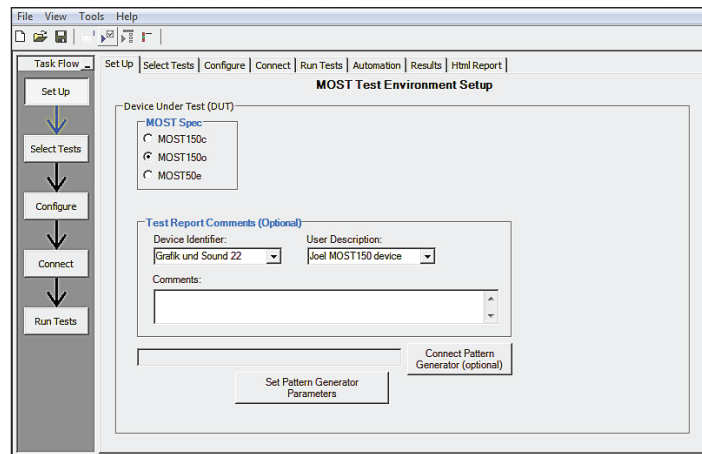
File View Tools Help

Task Flow

Set Up

Select Tests

Configure

Connect

Run Tests

Set Up | Select Tests | Configure | Connect | Run Tests | Automation | Results | Html Report

MOST Test Environment Setup

Device Under Test (DUT)

MOST Spec

MOST150c

MOST150o

MOST50e

Test Report Comments (Optional)

Device Identifier:

Grafik und Sound 22

User Description:

Joel MOST150 device

Comments:

Connect Pattern Generator (optional)

Set Pattern Generator Parameters